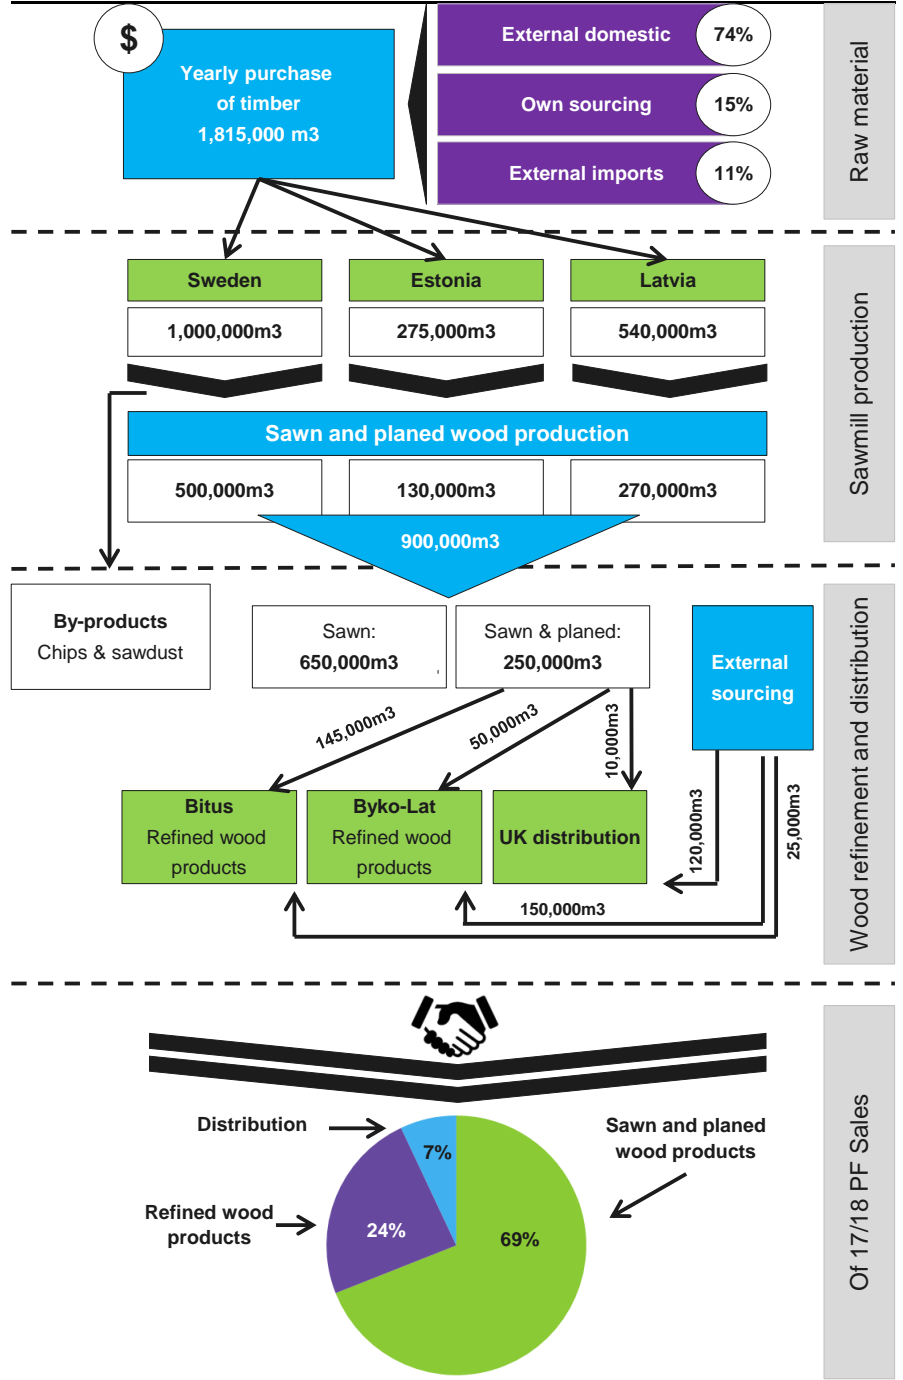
$

Yearly purchase of timber 1,815,000 m3

External domestic 74%

Own sourcing 15%

External imports 11%

Raw material

Sweden
1,000,000m3

Estonia
275,000m3

Latvia
540,000m3

Sawn and planed wood production

500,000m3

130,000m3

270,000m3

900,000m3

Sawmill production

By-products
Chips & sawdust

Sawn:
650,000m3

Sawn & planed:
250,000m3

External sourcing

145,000m3

50,000m3

10,000m3

Bitus
Refined wood products

Byko-Lat
Refined wood products

UK distribution

120,000m3

25,000m3

150,000m3

Wood refinement and distribution

Distribution

7%

Sawn and planed wood products

Refined wood products

24%

69%

Of 17/18 PF Sales